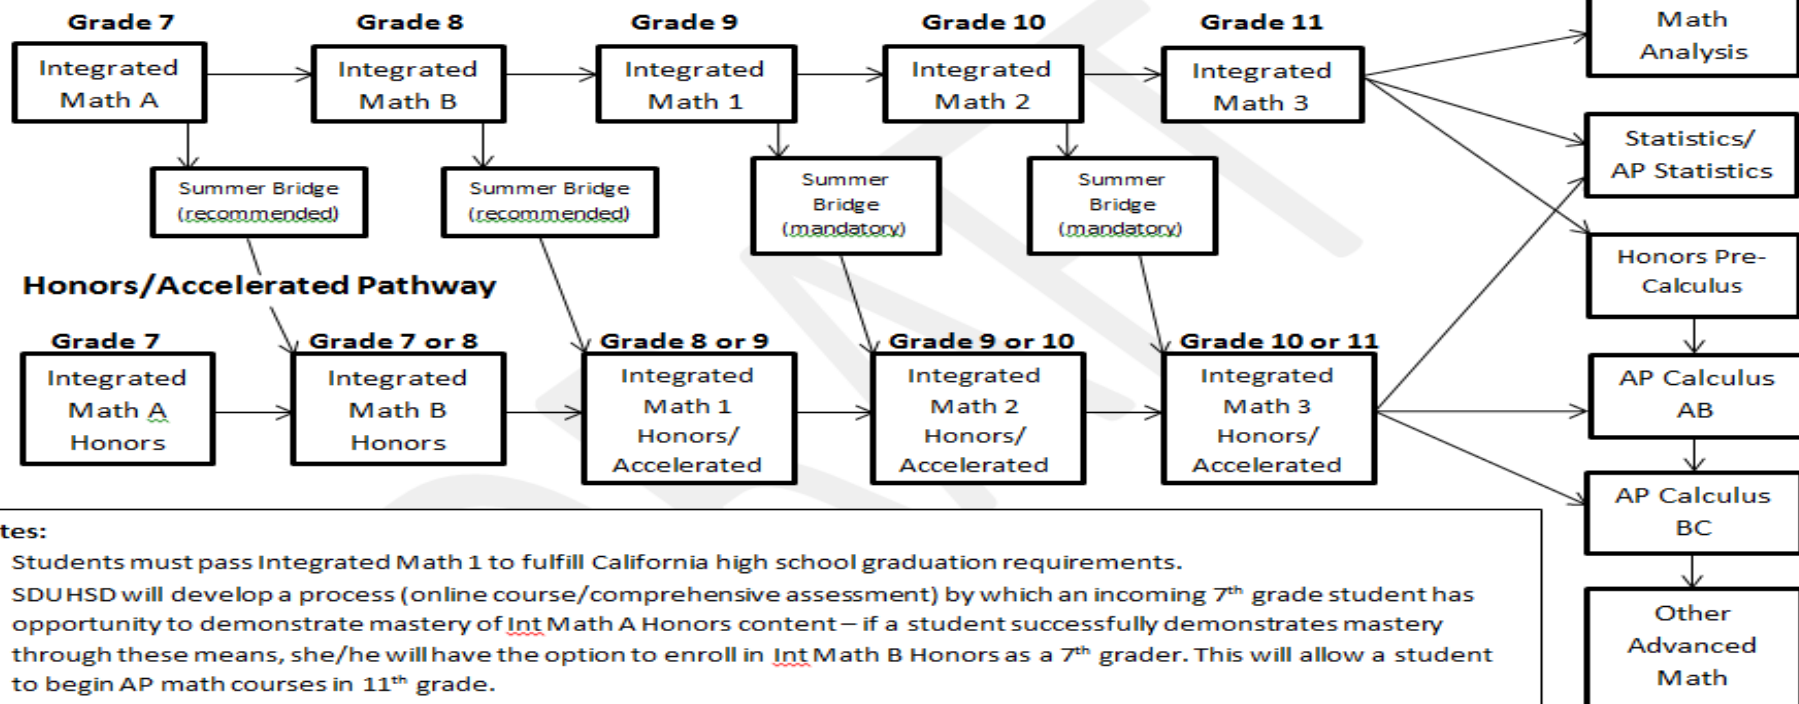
Grade 7
Integrated Math A

Grade 8
Integrated Math B

Grade 9
Integrated Math 1

Grade 10
Integrated Math 2

Grade 11
Integrated Math 3

Summer Bridge (recommended)

Summer Bridge (recommended)

Summer Bridge (mandatory)

Summer Bridge (mandatory)

Math Analysis

Statistics/ AP Statistics

Honors Pre-Calculus

AP Calculus AB

AP Calculus BC

Other Advanced Math

Honors/Accelerated Pathway

Grade 7
Integrated Math A Honors

Grade 7 or 8
Integrated Math B Honors

Grade 8 or 9
Integrated Math 1 Honors/ Accelerated

Grade 9 or 10
Integrated Math 2 Honors/ Accelerated

Grade 10 or 11
Integrated Math 3 Honors/ Accelerated

tes:
Students must pass Integrated Math 1 to fulfill California high school graduation requirements.
SDUHSD will develop a process (online course/comprehensive assessment) by which an incoming 7$^{th}$ grade student has opportunity to demonstrate mastery of Int Math A Honors content – if a student successfully demonstrates mastery through these means, she/he will have the option to enroll in Int Math B Honors as a 7$^{th}$ grader. This will allow a student to begin AP math courses in 11$^{th}$ grade.